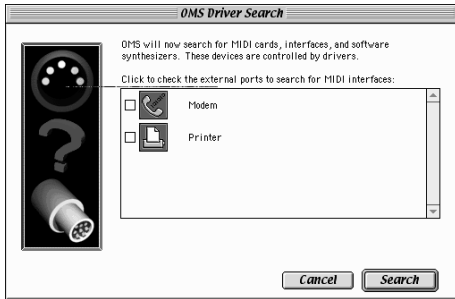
OMS Driver Search

OMS will now search for MIDI cards, interfaces, and software synthesizers. These devices are controlled by drivers.

Click to check the external ports to search for MIDI interfaces:

Modem

Printer

Cancel

Search